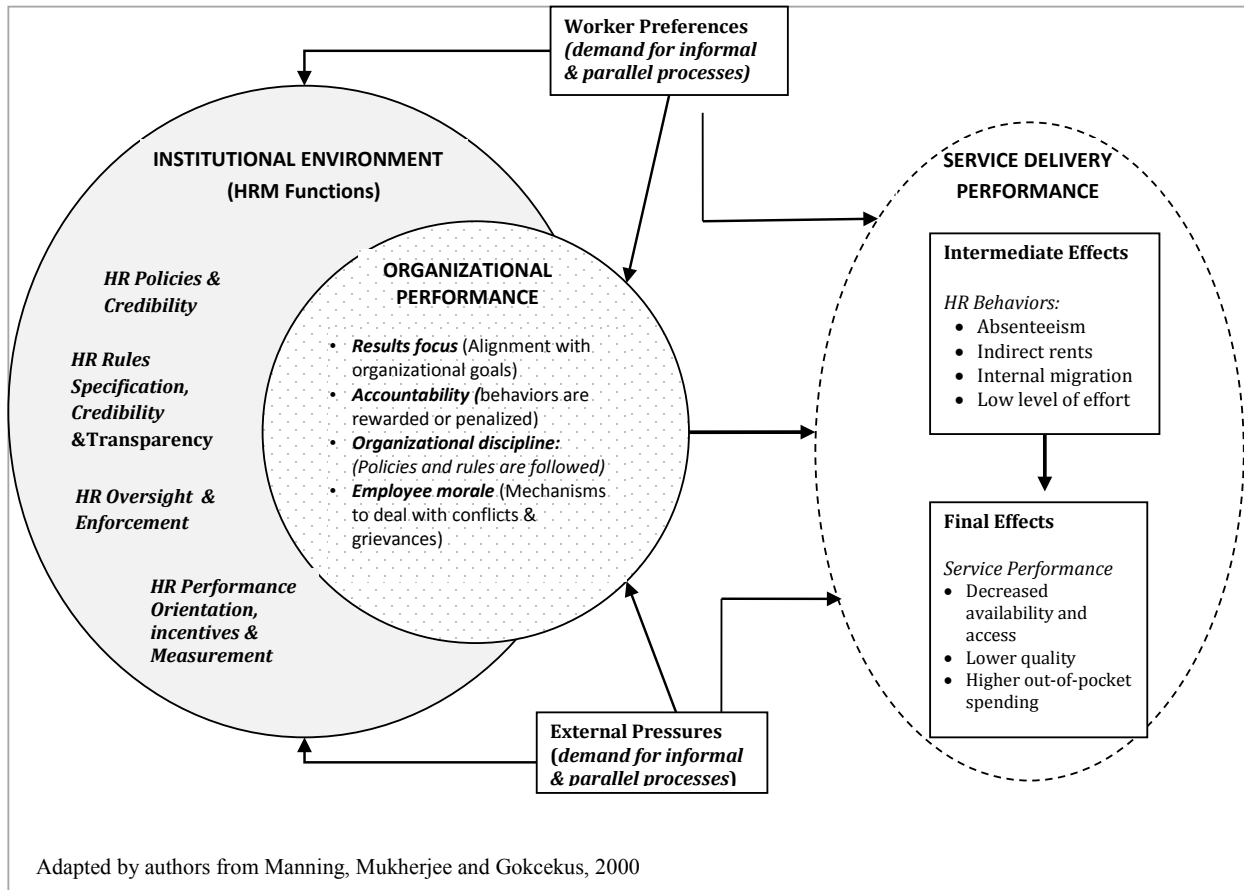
Worker Preferences (demand for informal & parallel processes)

INSTITUTIONAL ENVIRONMENT

(HRM Functions)

HR Policies & Credibility

HR Rules Specification, Credibility &Transparency

HR Oversight & Enforcement

HR Performance Orientation, incentives & Measurement

ORGANIZATIONAL PERFORMANCE

- Results focus (Alignment with organizational goals)
- Accountability (behaviors are rewarded or penalized)
- Organizational discipline: (Policies and rules are followed)
- Employee morale (Mechanisms to deal with conflicts & grievances)

SERVICE DELIVERY PERFORMANCE

Intermediate Effects

HR Behaviors:
- Absenteeism
- Indirect rents
- Internal migration
- Low level of effort

Final Effects

Service Performance
- Decreased availability and access
- Lower quality
- Higher out-of-pocket spending

External Pressures (demand for informal & parallel processes)

Adapted by authors from Manning, Mukherjee and Gokcekus, 2000